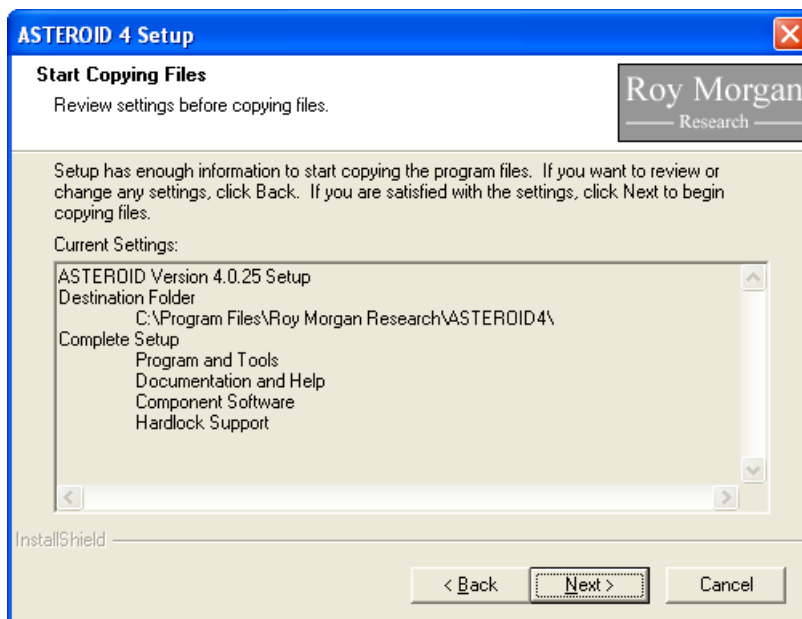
ASTEROID 4 Setup

Start Copying Files

Review settings before copying files.

Roy Morgan
Research

Setup has enough information to start copying the program files. If you want to review or change any settings, click Back. If you are satisfied with the settings, click Next to begin copying files.

Current Settings:

ASTEROID Version 4.0.25 Setup
Destination Folder
C:\Program Files\Roy Morgan Research\ASTEROID4\
Complete Setup
Program and Tools
Documentation and Help
Component Software
Hardlock Support

InstallShield

< Back

Next >

Cancel